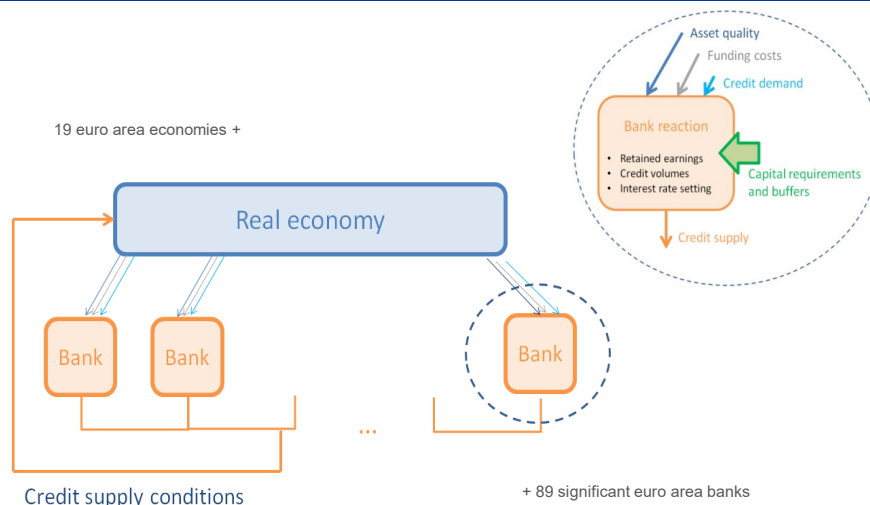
19 euro area economies +

Asset quality
Funding costs
Credit demand

Bank reaction

• Retained earnings
• Credit volumes
• Interest rate setting

Capital requirements and buffers

Credit supply

Real economy

Bank
Bank
Bank

...

Credit supply conditions

+ 89 significant euro area banks